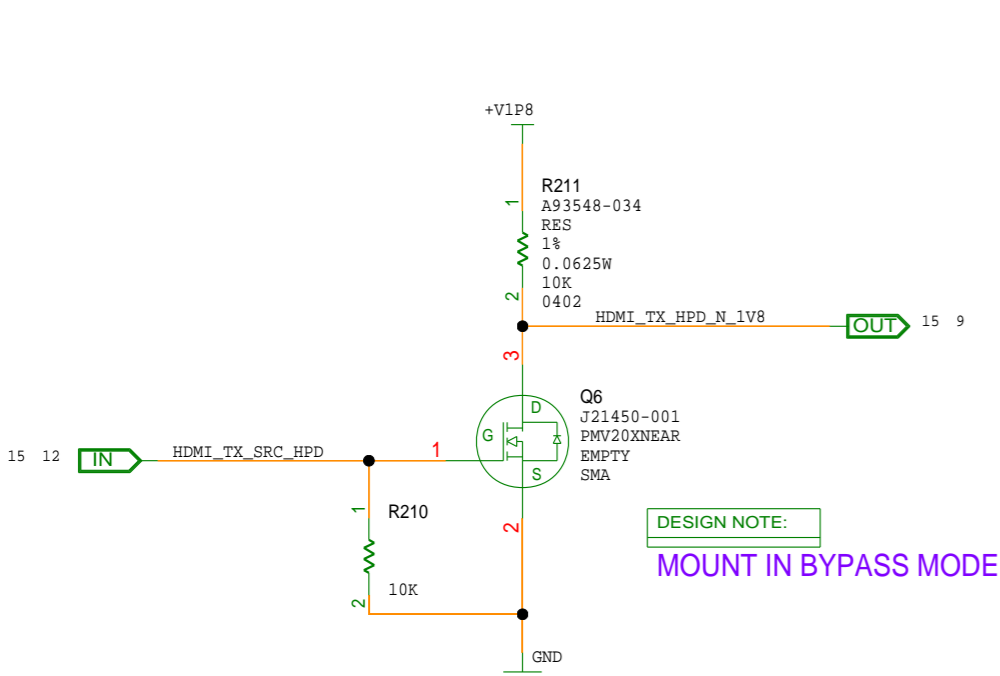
+V1P8

R211
A93548-034
RES
1%
0.0625W
10K
0402

1
2

HDMI_TX_HPD_N_1V8
OUT 15 9

3

Q6
J21450-001
PMV20XNEAR
EMPTY
SMA

D
G
S

15 12 IN
HDMI_TX_SRC_HPD
1

R210
1
2
10K

2

DESIGN NOTE:

MOUNT IN BYPASS MODE

GND